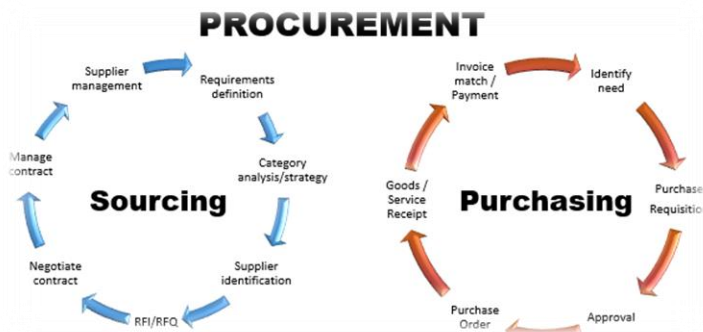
PROCUREMENT

Supplier management

Requirements definition

Category analysis/strategy

Supplier identification

RFI/RFQ

Negotiate contract

Manage contract

Sourcing

Invoice match / Payment

Identify need

Purchase Requisition

Approval

Purchase Order

Goods / Service Receipt

Purchasing